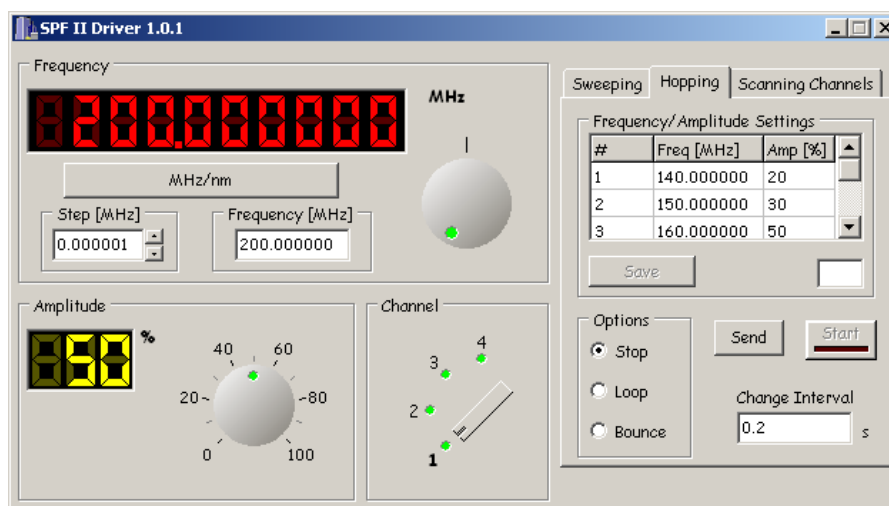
SPF II Driver 1.0.1

Frequency

200.000000

MHz

MHz/nm

Step [MHz]
0.000001

Frequency [MHz]
200.000000

Amplitude

50

%

40 60
20 80
0 100

Channel

4
3
2
1

Sweeping | Hopping | Scanning Channels

Frequency/Amplitude Settings

| # | Freq [MHz] | Amp [%] |
|---|---|---|
| 1 | 140.000000 | 20 |
| 2 | 150.000000 | 30 |
| 3 | 160.000000 | 50 |

Save

Options
Stop
Loop
Bounce

Send

Start

Change Interval
0.2
s